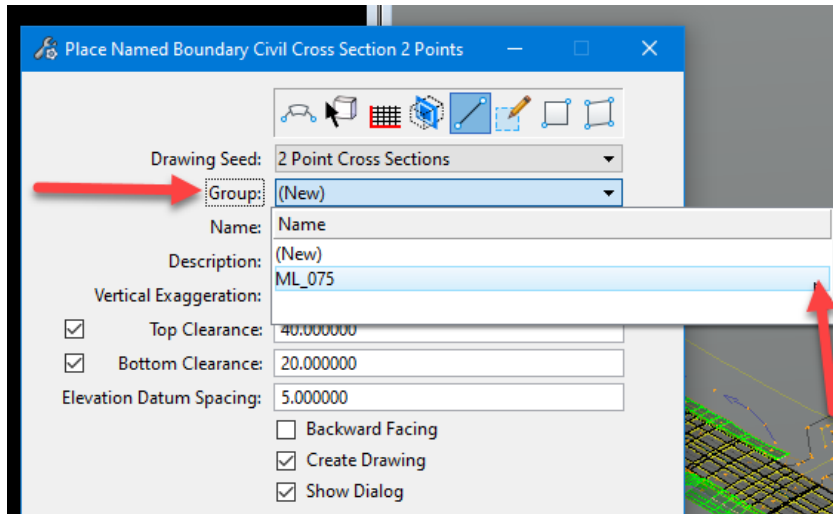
Place Named Boundary Civil Cross Section 2 Points

Drawing Seed: 2 Point Cross Sections

Group: (New)

Name:

Description:

Vertical Exaggeration:

Top Clearance: 40.000000

Bottom Clearance: 20.000000

Elevation Datum Spacing: 5.000000

Name

(New)

ML_075

Backward Facing

Create Drawing

Show Dialog